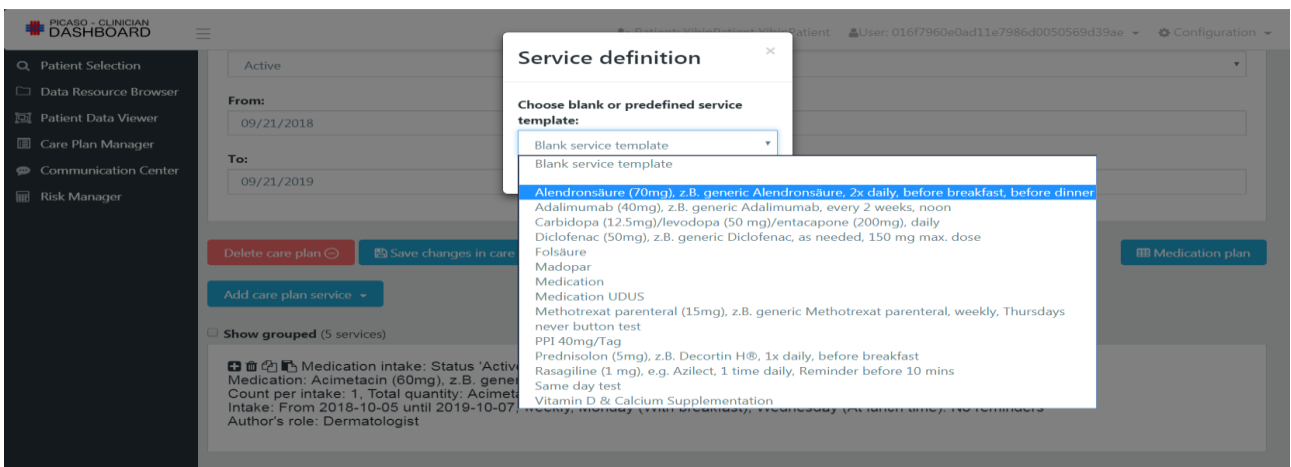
PICASO - CLINICIAN DASHBOARD

Patient: VibiePatient VibiePatient User: 016f7960e0ad11e7986d0050569d39ae Configuration

Patient Selection
Data Resource Browser
Patient Data Viewer
Care Plan Manager
Communication Center
Risk Manager

Active

From:
09/21/2018

To:
09/21/2019

Delete care plan
Save changes in care
Medication plan

Add care plan service

Show grouped (5 services)

Medication intake: Status 'Active
Medication: Acimetacin (60mg), z.B. gener
Count per intake: 1, Total quantity: Acimeta
Intake: From 2018-10-05 until 2019-10-07, weekly, Monday (With breakfast), Wednesday (At lunch time). No reminders
Author's role: Dermatologist

Service definition

Choose blank or predefined service template:

Blank service template

Blank service template
Alendronsäure (70mg), z.B. generic Alendronsäure, 2x daily, before breakfast, before dinner
Adalimumab (40mg), z.B. generic Adalimumab, every 2 weeks, noon
Carbidopa (12.5mg)/levodopa (50 mg)/entacapone (200mg), daily
Diclofenac (50mg), z.B. generic Diclofenac, as needed, 150 mg max. dose
Folsäure
Madopar
Medication
Medication UDUS
Methotrexat parenteral (15mg), z.B. generic Methotrexat parenteral, weekly, Thursdays
never button test
PPI 40mg/Tag
Prednisolon (5mg), z.B. Decortin H®, 1x daily, before breakfast
Rasagiline (1 mg), e.g. Azilect, 1 time daily, Reminder before 10 mins
Same day test
Vitamin D & Calcium Supplementation